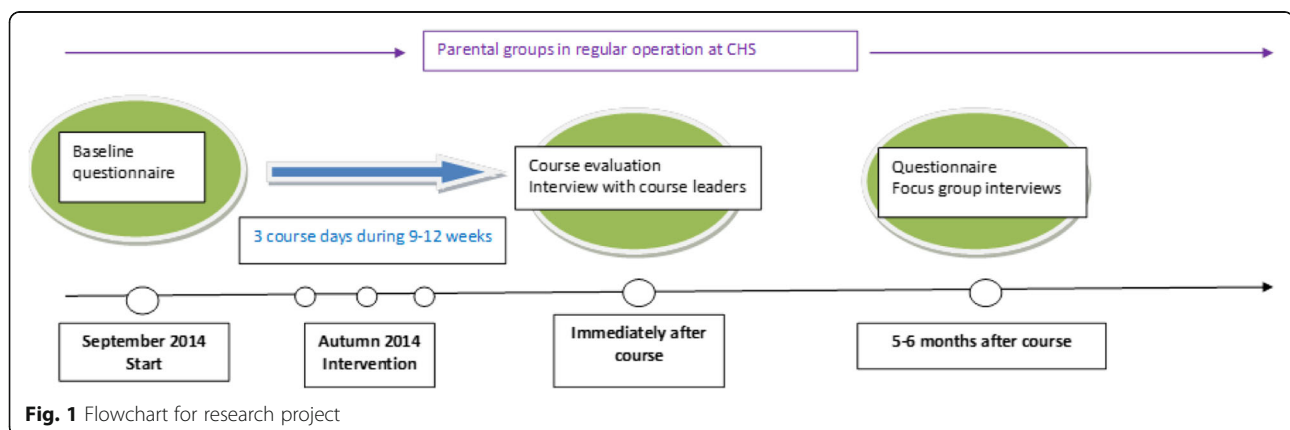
Parental groups in regular operation at CHS

Baseline questionnaire

Course evaluation
Interview with course leaders

Questionnaire
Focus group interviews

3 course days during 9-12 weeks

September 2014
Start

Autumn 2014
Intervention

Immediately after course

5-6 months after course

**Fig. 1** Flowchart for research project